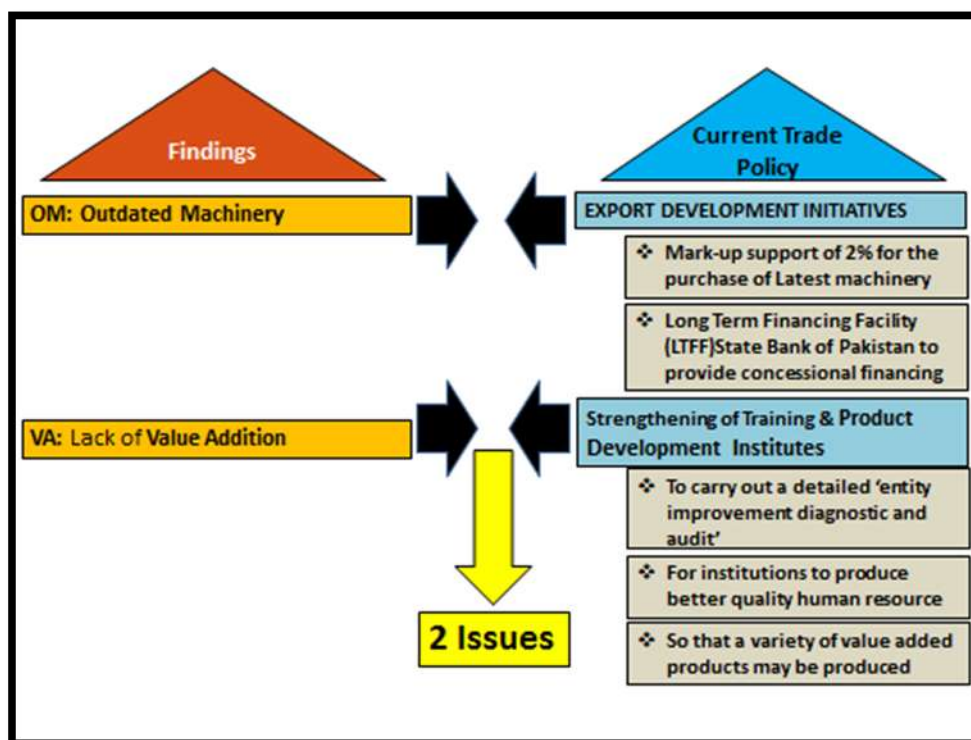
Findings

Current Trade Policy

OM: Outdated Machinery

EXPORT DEVELOPMENT INITIATIVES

❖ Mark-up support of 2% for the purchase of Latest machinery

❖ Long Term Financing Facility (LTFF)State Bank of Pakistan to provide concessional financing

VA: Lack of Value Addition

Strengthening of Training & Product Development Institutes

❖ To carry out a detailed 'entity improvement diagnostic and audit'

❖ For institutions to produce better quality human resource

❖ So that a variety of value added products may be produced

2 Issues